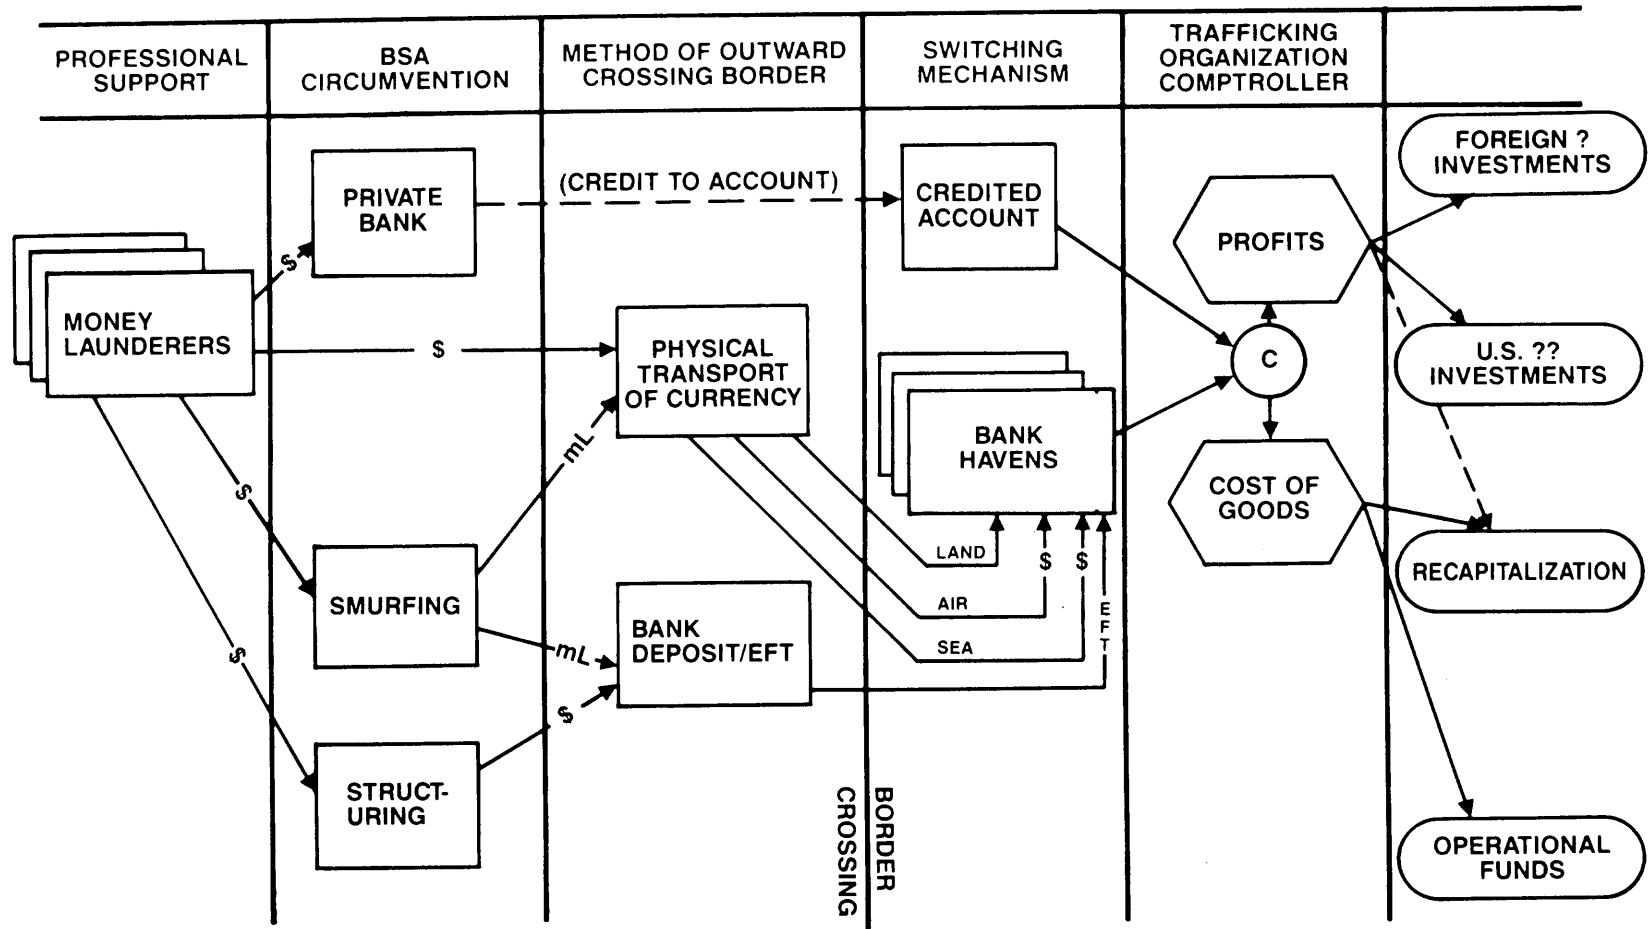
| PROFESSIONAL SUPPORT | BSA CIRCUMVENTION | METHOD OF OUTWARD CROSSING BORDER | SWITCHING MECHANISM | TRAFFICKING ORGANIZATION COMPTROLLER | |
|---|---|---|---|---|---|

MONEY LAUNDERERS

$

PRIVATE BANK

(CREDIT TO ACCOUNT)

CREDITED ACCOUNT

$

PHYSICAL TRANSPORT OF CURRENCY

mL

$

SMURFING

mL

BANK DEPOSIT/EFT

$

$

STRUCT-URING

BORDER CROSSING

BANK HAVENS

LAND

AIR

SEA

$

$

E F T

PROFITS

C

COST OF GOODS

FOREIGN ? INVESTMENTS

U.S. ?? INVESTMENTS

RECAPITALIZATION

OPERATIONAL FUNDS